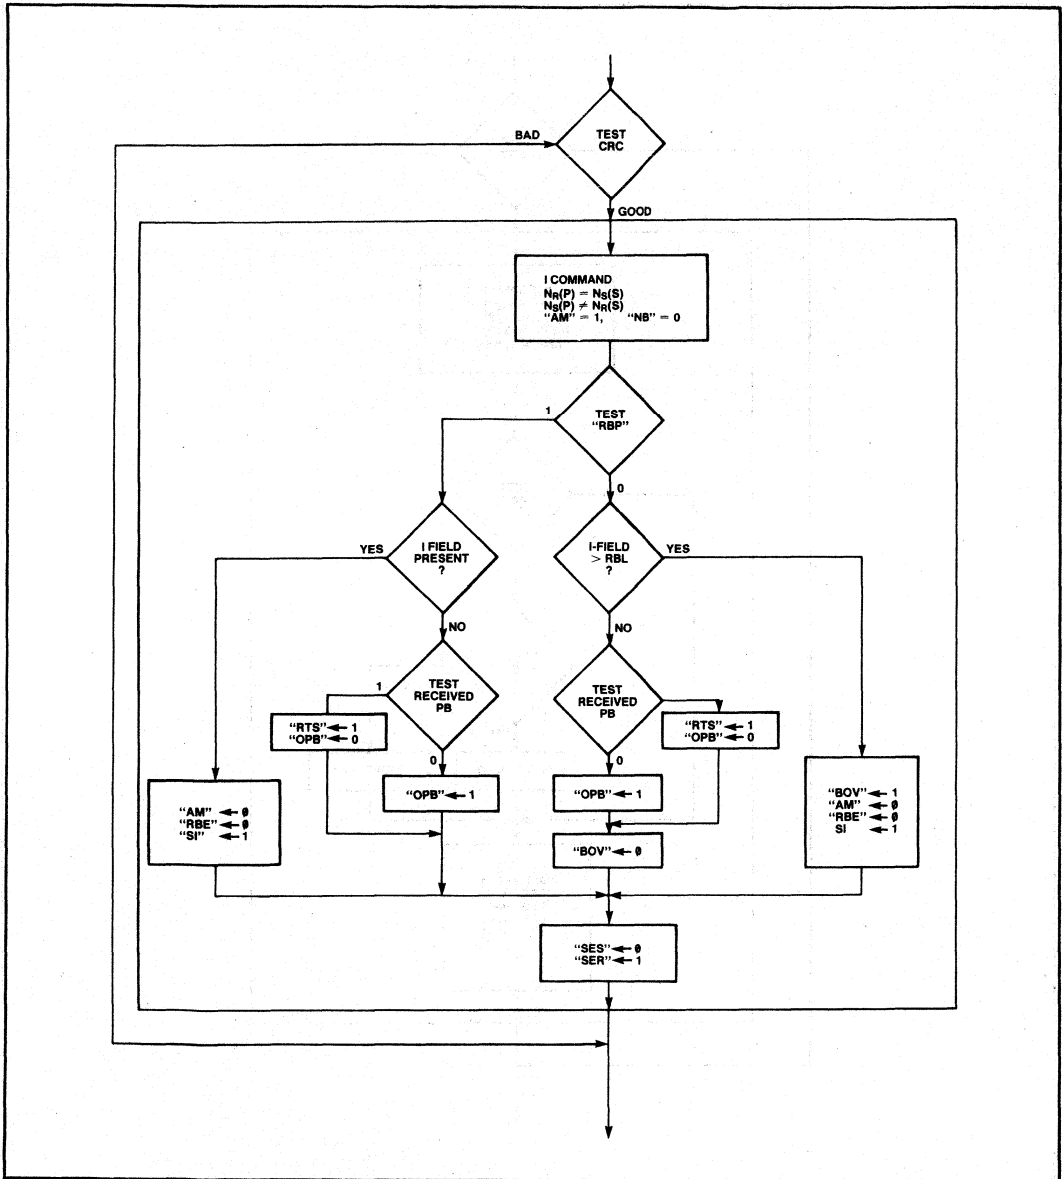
BAD

TEST CRC

GOOD

I COMMAND
$N_R(P) = N_S(S)$
$N_S(P) \neq N_R(S)$
"AM" = 1, "NB" = 0

1

TEST "RBP"

0

YES

I FIELD PRESENT ?

I-FIELD > RBL ?

YES

NO

NO

1

TEST RECEIVED PB

TEST RECEIVED PB

"RTS" ← 1
"OPB" ← 0

"RTS" ← 1
"OPB" ← 0

0

0

"AM" ← 0
"RBE" ← 0
"SI" ← 1

"OPB" ← 1

"OPB" ← 1

"BOV" ← 1
"AM" ← 0
"RBE" ← 0
SI ← 1

"BOV" ← 0

"SES" ← 0
"SER" ← 1